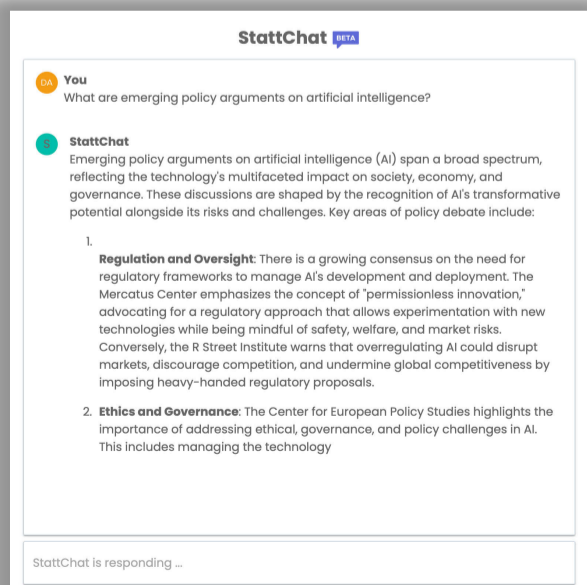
StattChat BETA

DA You
What are emerging policy arguments on artificial intelligence?

S StattChat
Emerging policy arguments on artificial intelligence (AI) span a broad spectrum, reflecting the technology's multifaceted impact on society, economy, and governance. These discussions are shaped by the recognition of AI's transformative potential alongside its risks and challenges. Key areas of policy debate include:

1.
**Regulation and Oversight**: There is a growing consensus on the need for regulatory frameworks to manage AI's development and deployment. The Mercatus Center emphasizes the concept of "permissionless innovation," advocating for a regulatory approach that allows experimentation with new technologies while being mindful of safety, welfare, and market risks. Conversely, the R Street Institute warns that overregulating AI could disrupt markets, discourage competition, and undermine global competitiveness by imposing heavy-handed regulatory proposals.

2. **Ethics and Governance**: The Center for European Policy Studies highlights the importance of addressing ethical, governance, and policy challenges in AI. This includes managing the technology

StattChat is responding ...